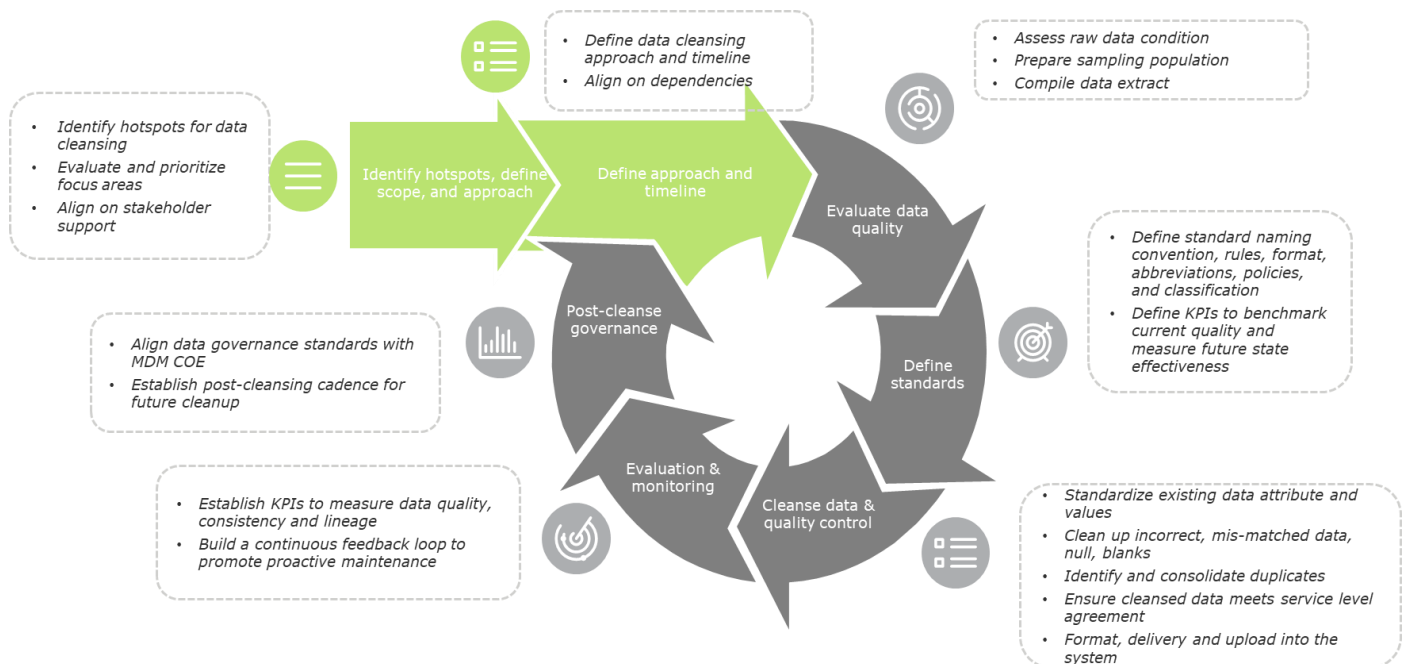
- Identify hotspots for data cleansing
- Evaluate and prioritize focus areas
- Align on stakeholder support

Identify hotspots, define scope, and approach

- Define data cleansing approach and timeline
- Align on dependencies

Define approach and timeline

- Assess raw data condition
- Prepare sampling population
- Compile data extract

Evaluate data quality

- Define standard naming convention, rules, format, abbreviations, policies, and classification
- Define KPIs to benchmark current quality and measure future state effectiveness

Define standards

- Standardize existing data attribute and values
- Clean up incorrect, mis-matched data, null, blanks
- Identify and consolidate duplicates
- Ensure cleansed data meets service level agreement
- Format, delivery and upload into the system

Cleanse data & quality control

- Establish KPIs to measure data quality, consistency and lineage
- Build a continuous feedback loop to promote proactive maintenance

Evaluation & monitoring

- Align data governance standards with MDM COE
- Establish post-cleansing cadence for future cleanup

Post-cleanse governance